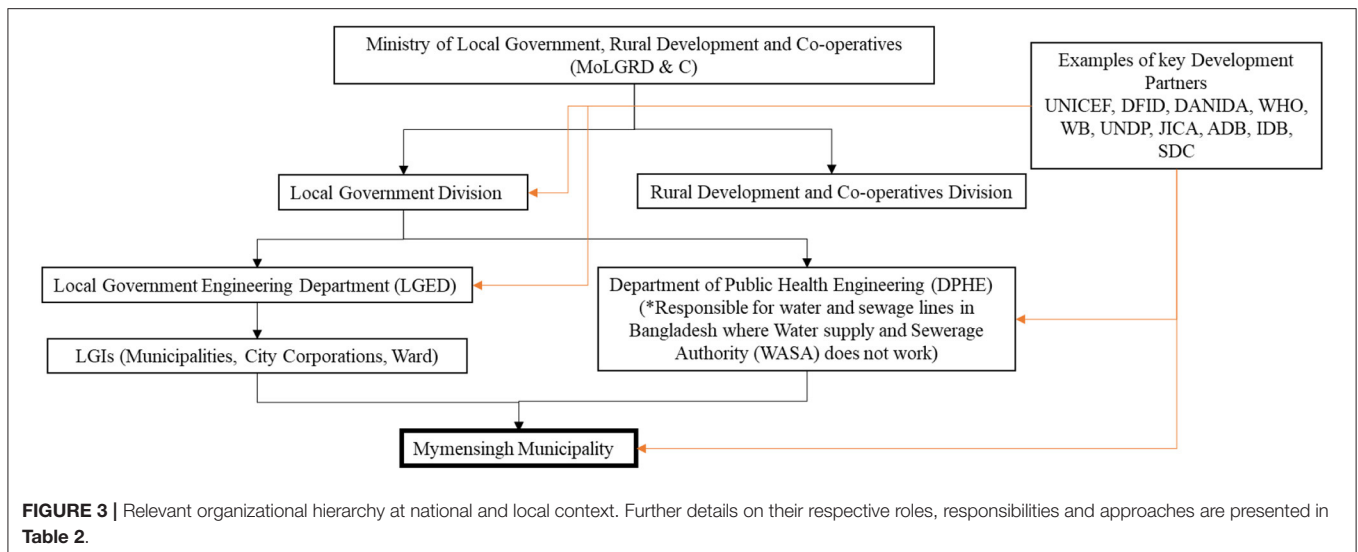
Ministry of Local Government, Rural Development and Co-operatives (MoLGRD & C)

Examples of key Development Partners UNICEF, DFID, DANIDA, WHO, WB, UNDP, JICA, ADB, IDB, SDC

Local Government Division

Rural Development and Co-operatives Division

Local Government Engineering Department (LGED)

Department of Public Health Engineering (DPHE) (*Responsible for water and sewage lines in Bangladesh where Water supply and Sewerage Authority (WASA) does not work)

LGIs (Municipalities, City Corporations, Ward)

Mymensingh Municipality

**FIGURE 3 |** Relevant organizational hierarchy at national and local context. Further details on their respective roles, responsibilities and approaches are presented in **Table 2**.